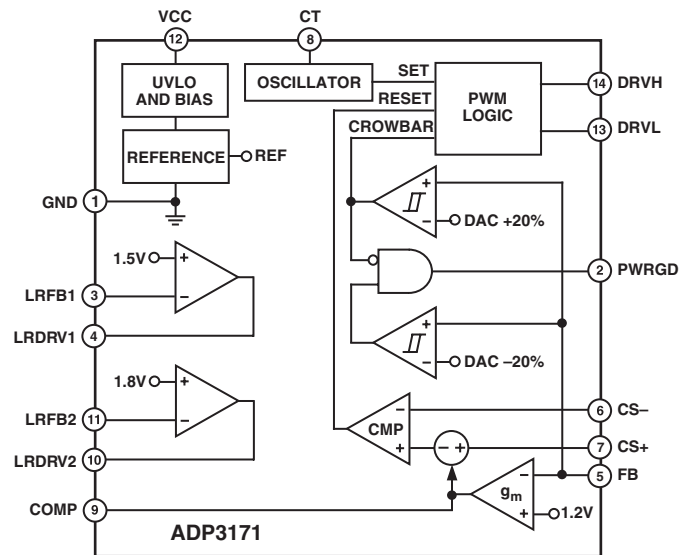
VCC
12
CT
8
UVLO AND BIAS
OSCILLATOR
SET
RESET
PWM LOGIC
14 DRVH
13 DRVL
CROWBAR
REFERENCE
REF
GND 1
+
−
DAC +20%
1.5V
+
−
2 PWRGD
LRFB1 3
LRDRV1 4
+
−
DAC −20%
1.8V
+
−
LRFB2 11
LRDRV2 10
CMP
−
+
6 CS−
−
+
7 CS+
−
5 FB
$g_m$
COMP 9
+
1.2V
ADP3171